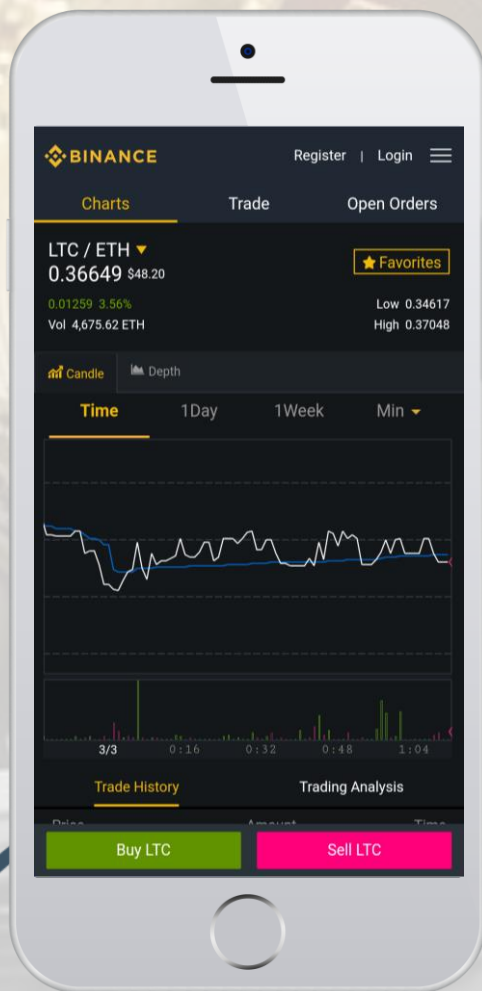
BINANCE

Register | Login

Charts
Trade
Open Orders

LTC / ETH
0.36649 $48.20

Favorites

0.01259 3.56%
Vol 4,675.62 ETH

Low 0.34617
High 0.37048

Candle
Depth

Time
1Day
1Week
Min

3/3
0:16
0:32
0:48
1:04

Trade History
Trading Analysis

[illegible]
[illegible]
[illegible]

Buy LTC
Sell LTC